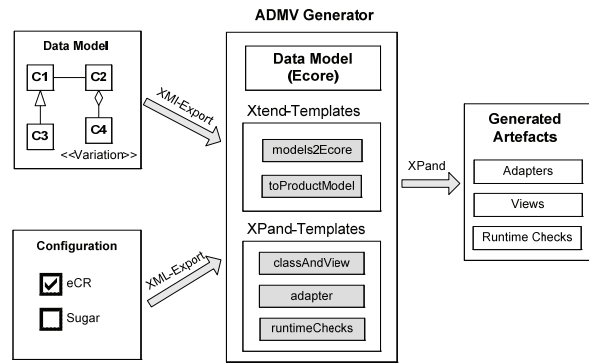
ADMV Generator

Data Model

C1

C2

C3

C4

<<Variation>>

XMI-Export

Data Model (Ecore)

Xtend-Templates

models2Ecore

toProductModel

XPand-Templates

classAndView

adapter

runtimeChecks

XPand

Generated Artefacts

Adapters

Views

Runtime Checks

Configuration

eCR

Sugar

XML-Export